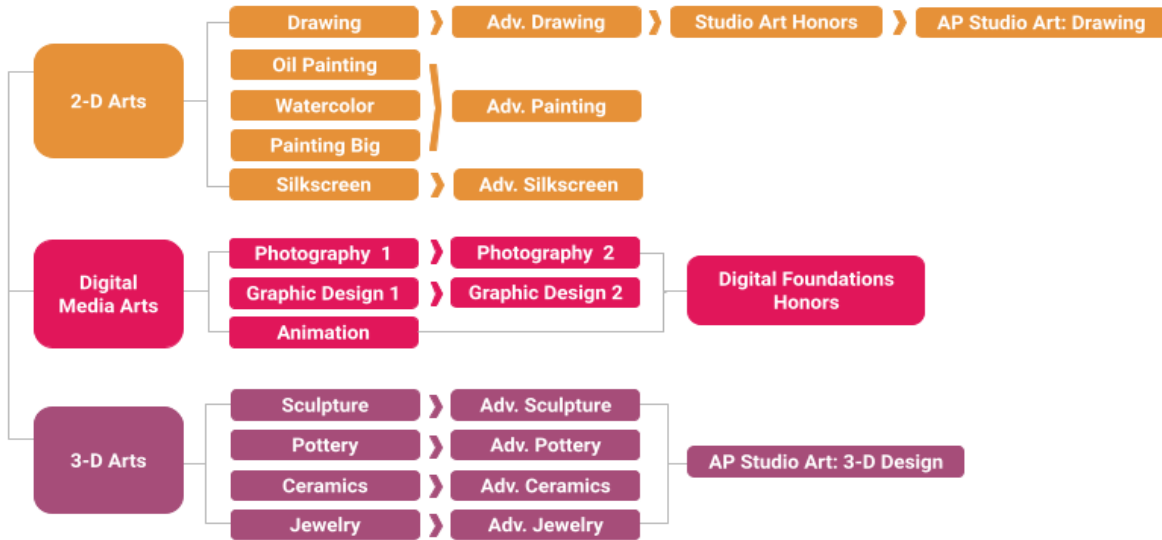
2-D Arts

Drawing
Adv. Drawing
Studio Art Honors
AP Studio Art: Drawing

Oil Painting
Watercolor
Painting Big
Adv. Painting

Silkscreen
Adv. Silkscreen

Digital Media Arts

Photography 1
Photography 2
Graphic Design 1
Graphic Design 2
Animation
Digital Foundations Honors

3-D Arts

Sculpture
Adv. Sculpture
Pottery
Adv. Pottery
Ceramics
Adv. Ceramics
Jewelry
Adv. Jewelry
AP Studio Art: 3-D Design